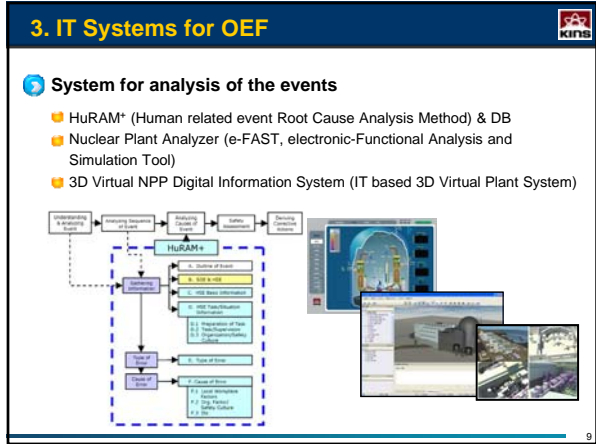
3. IT Systems for OEF

KINS

System for analysis of the events

HuRAM⁺ (Human related event Root Cause Analysis Method) & DB

Nuclear Plant Analyzer (e-FAST, electronic-Functional Analysis and Simulation Tool)

3D Virtual NPP Digital Information System (IT based 3D Virtual Plant System)

Understanding & Analyzing Event

Analyzing Sequence of Event

Analyzing Cause of Event

Safety Assessment

Deriving Corrective Actions

HuRAM+

Gathering Information

A. Outline of Event

B. SOE & HSE

C. HSE Basic Information

D. HSE Task/Situation Information

D.1 Preparation of Task
D.2 Task/Supervision
D.3 Organization/Safety Culture

Type of Error

E. Type of Error

Cause of Error

F. Cause of Error

F.1 Local Workplace Factors
F.2 Org. Factors/ Safety Culture
F.3 Etc

9